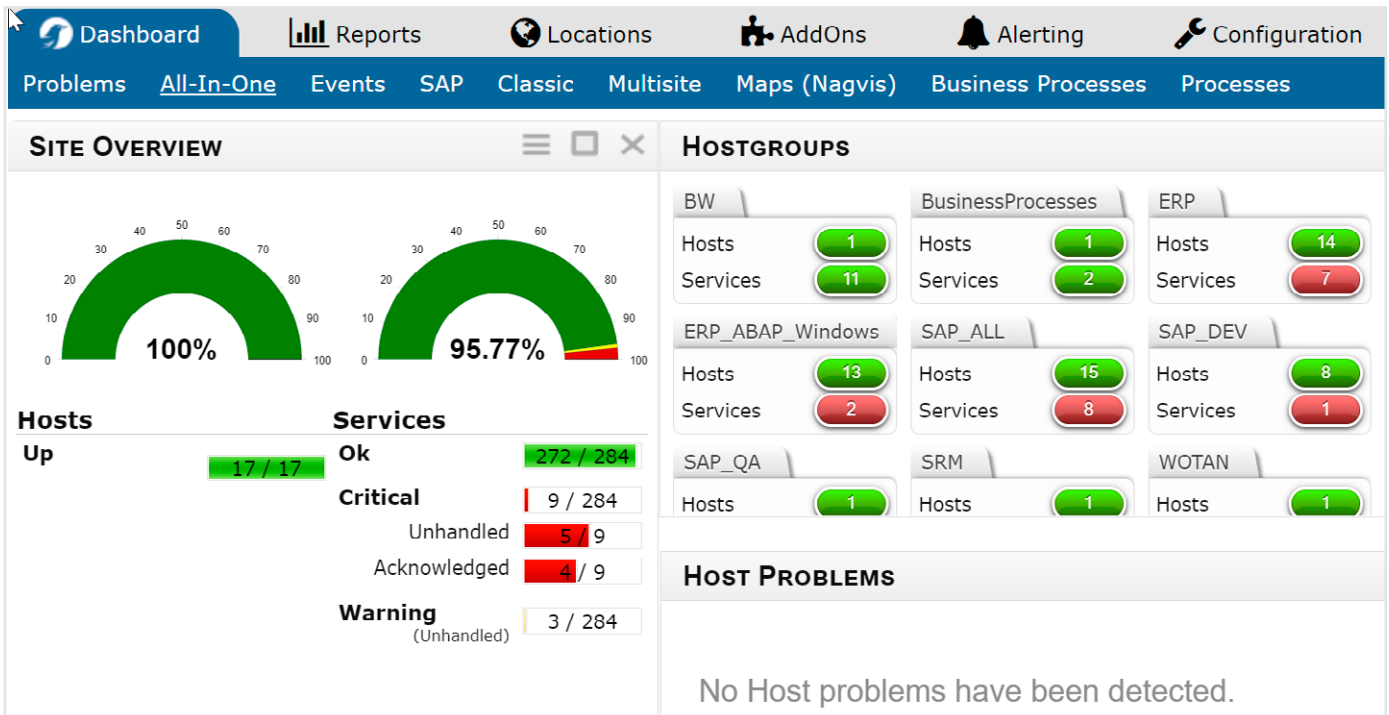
Dashboard Reports Locations AddOns Alerting Configuration

Problems All-In-One Events SAP Classic Multisite Maps (Nagvis) Business Processes Processes

SITE OVERVIEW

0 10 20 30 40 50 60 70 80 90 100
100%

0 10 20 30 40 50 60 70 80 90 100
95.77%

Hosts
Up 17 / 17

Services
Ok 272 / 284
Critical 9 / 284
Unhandled 5 / 9
Acknowledged 4 / 9
Warning (Unhandled) 3 / 284

HOSTGROUPS

BW
Hosts 1
Services 11

BusinessProcesses
Hosts 1
Services 2

ERP
Hosts 14
Services 7

ERP_ABAP_Windows
Hosts 13
Services 2

SAP_ALL
Hosts 15
Services 8

SAP_DEV
Hosts 8
Services 1

SAP_QA
Hosts 1

SRM
Hosts 1

WOTAN
Hosts 1

HOST PROBLEMS

No Host problems have been detected.